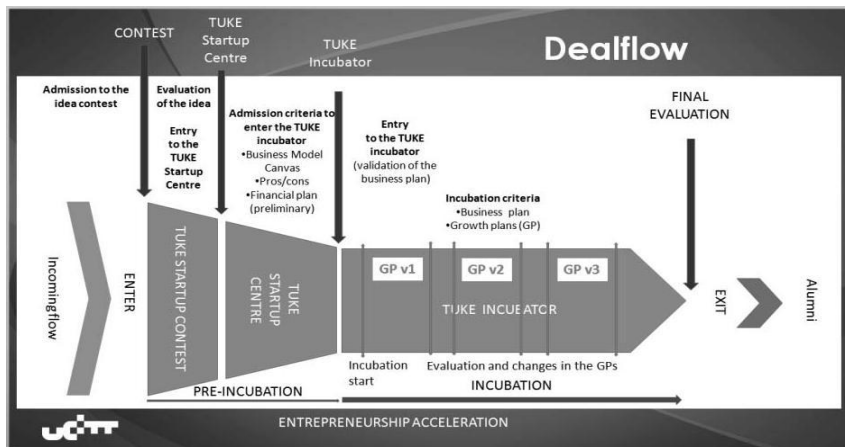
Dealflow

CONTEST

TUKE Startup Centre

TUKE Incubator

Admission to the idea contest

Evaluation of the idea

Entry to the TUKE Startup Centre

Admission criteria to enter the TUKE incubator
•Business Model Canvas
•Pros/cons
•Financial plan (preliminary)

Entry to the TUKE incubator (validation of the business plan)

Incubation criteria
•Business plan
•Growth plans (GP)

FINAL EVALUATION

Incomingflow

ENTER

TUKE STARTUP CONTEST

TUKE STARTUP CENTRE

GP v1

GP v2

GP v3

TUKE INCUBATOR

EXIT

Alumni

Incubation start

Evaluation and changes in the GPs

PRE-INCUBATION

INCUBATION

ENTREPRENEURSHIP ACCELERATION